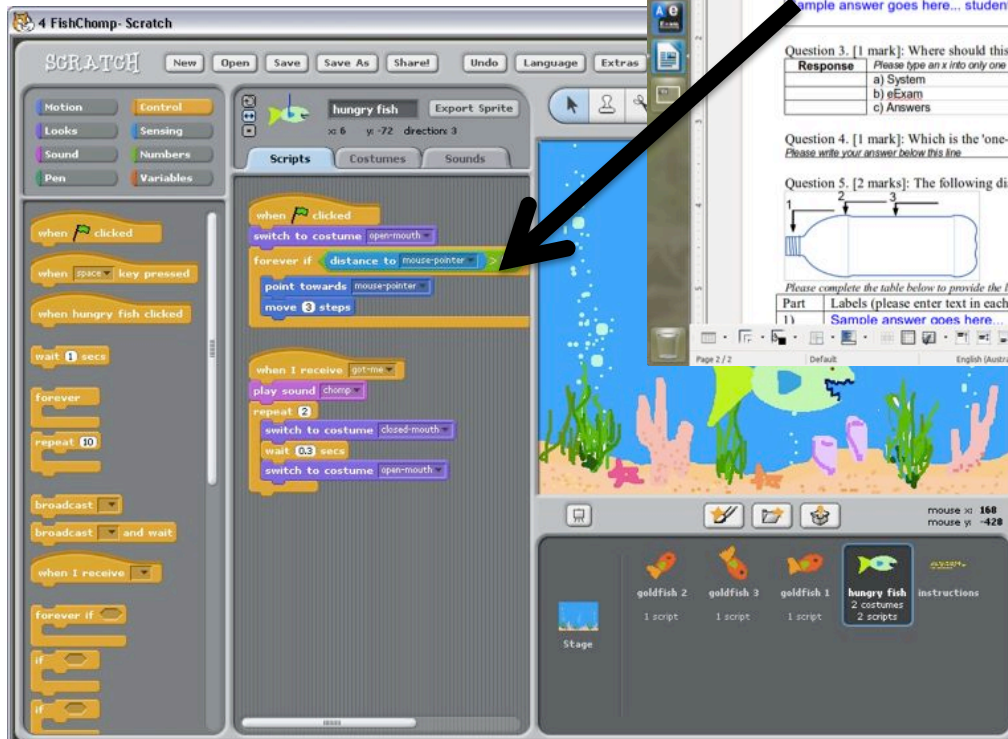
4 FishChomp- Scratch

SCRATCH New Open Save Save As Share! Undo Language Extras

Motion Control
Looks Sensing
Sound Numbers
Pen Variables

when clicked
when space key pressed
when hungry fish clicked
wait 1 secs
forever
repeat 10
broadcast
broadcast and wait
when I receive
forever if
if
if

hungry fish Export Sprite
x: 6 y: -72 direction: 3

Scripts Costumes Sounds

when clicked
switch to costume open-mouth
forever if distance to mouse-pointer >
point towards mouse-pointer
move 3 steps

when I receive got-me
play sound chomp
repeat 2
switch to costume closed-mouth
wait 0.3 secs
switch to costume open-mouth

mouse x: 168
mouse y: -428

Stage
goldfish 2 1 script
goldfish 3 1 script
goldfish 1 1 script
hungry fish 2 costumes 2 scripts
instructions

Sample answer goes here... studen

Question 3. [1 mark]: Where should this
Please type an x into only one

| Response | |
|---|---|
| | a) System |
| | b) eExam |
| | c) Answers |

Question 4. [1 mark]: Which is the 'one-
Please write your answer below this line

Question 5. [2 marks]: The following di
1 2 3

Please complete the table below to provide the l

| Part | Labels (please enter text in each |
|---|---|
| 1) | Sample answer goes here... |

Page 2 / 2 Default English (Austra